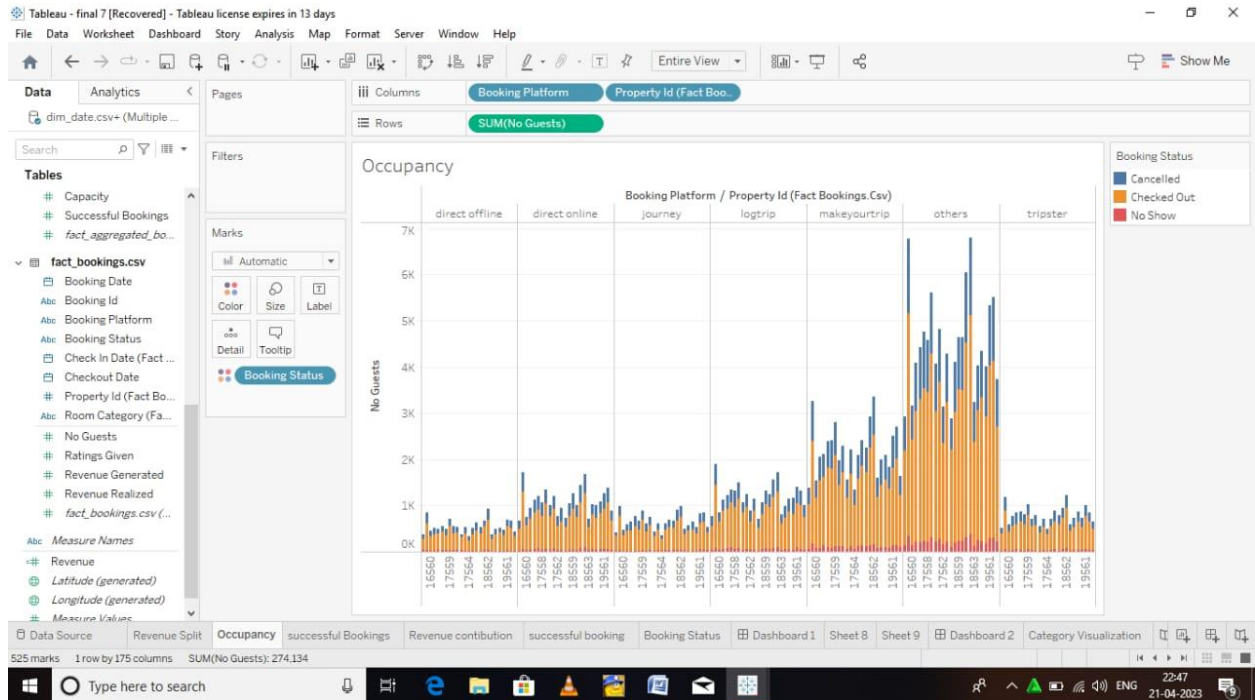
Tableau - final 7 [Recovered] - Tableau license expires in 13 days

File Data Worksheet Dashboard Story Analysis Map Format Server Window Help

Entire View

Show Me

Data Analytics

dim_date.csv+ (Multiple ...

Search

Tables

Capacity
Successful Bookings
fact_aggregated_bo...

fact_bookings.csv
Booking Date
Booking Id
Booking Platform
Booking Status
Check In Date (Fact ...
Checkout Date
Property Id (Fact Bo...
Room Category (Fa...
No Guests
Ratings Given
Revenue Generated
Revenue Realized
fact_bookings.csv (...
Measure Names
Revenue
Latitude (generated)
Longitude (generated)
Measure Values

Pages

Filters

Marks

Automatic

Color Size Label

Detail Tooltip

Booking Status

Columns Booking Platform Property Id (Fact Boo..

Rows SUM(No Guests)

Occupancy

Booking Platform / Property Id (Fact Bookings.Csv)

direct offline direct online journey logtrip makeyourtrip others tripster

7K
6K
5K
4K
3K
2K
1K
0K

No Guests

16560 17559 17564 18562 19561 16560 17558 17562 18559 18563 19561 16559 17564 18562 19561 16560 17558 17562 18559 18563 19561 16560 17559 17564 18562 19561 16560 17558 17562 18559 18563 19561 16560 17559 17564 18562 19561

Booking Status
Cancelled
Checked Out
No Show

Data Source Revenue Split Occupancy successful Bookings Revenue contibution successful booking Booking Status Dashboard 1 Sheet 8 Sheet 9 Dashboard 2 Category Visualization

525 marks 1 row by 175 columns SUM(No Guests): 274,134

Type here to search

ENG 22:47 21-04-2023